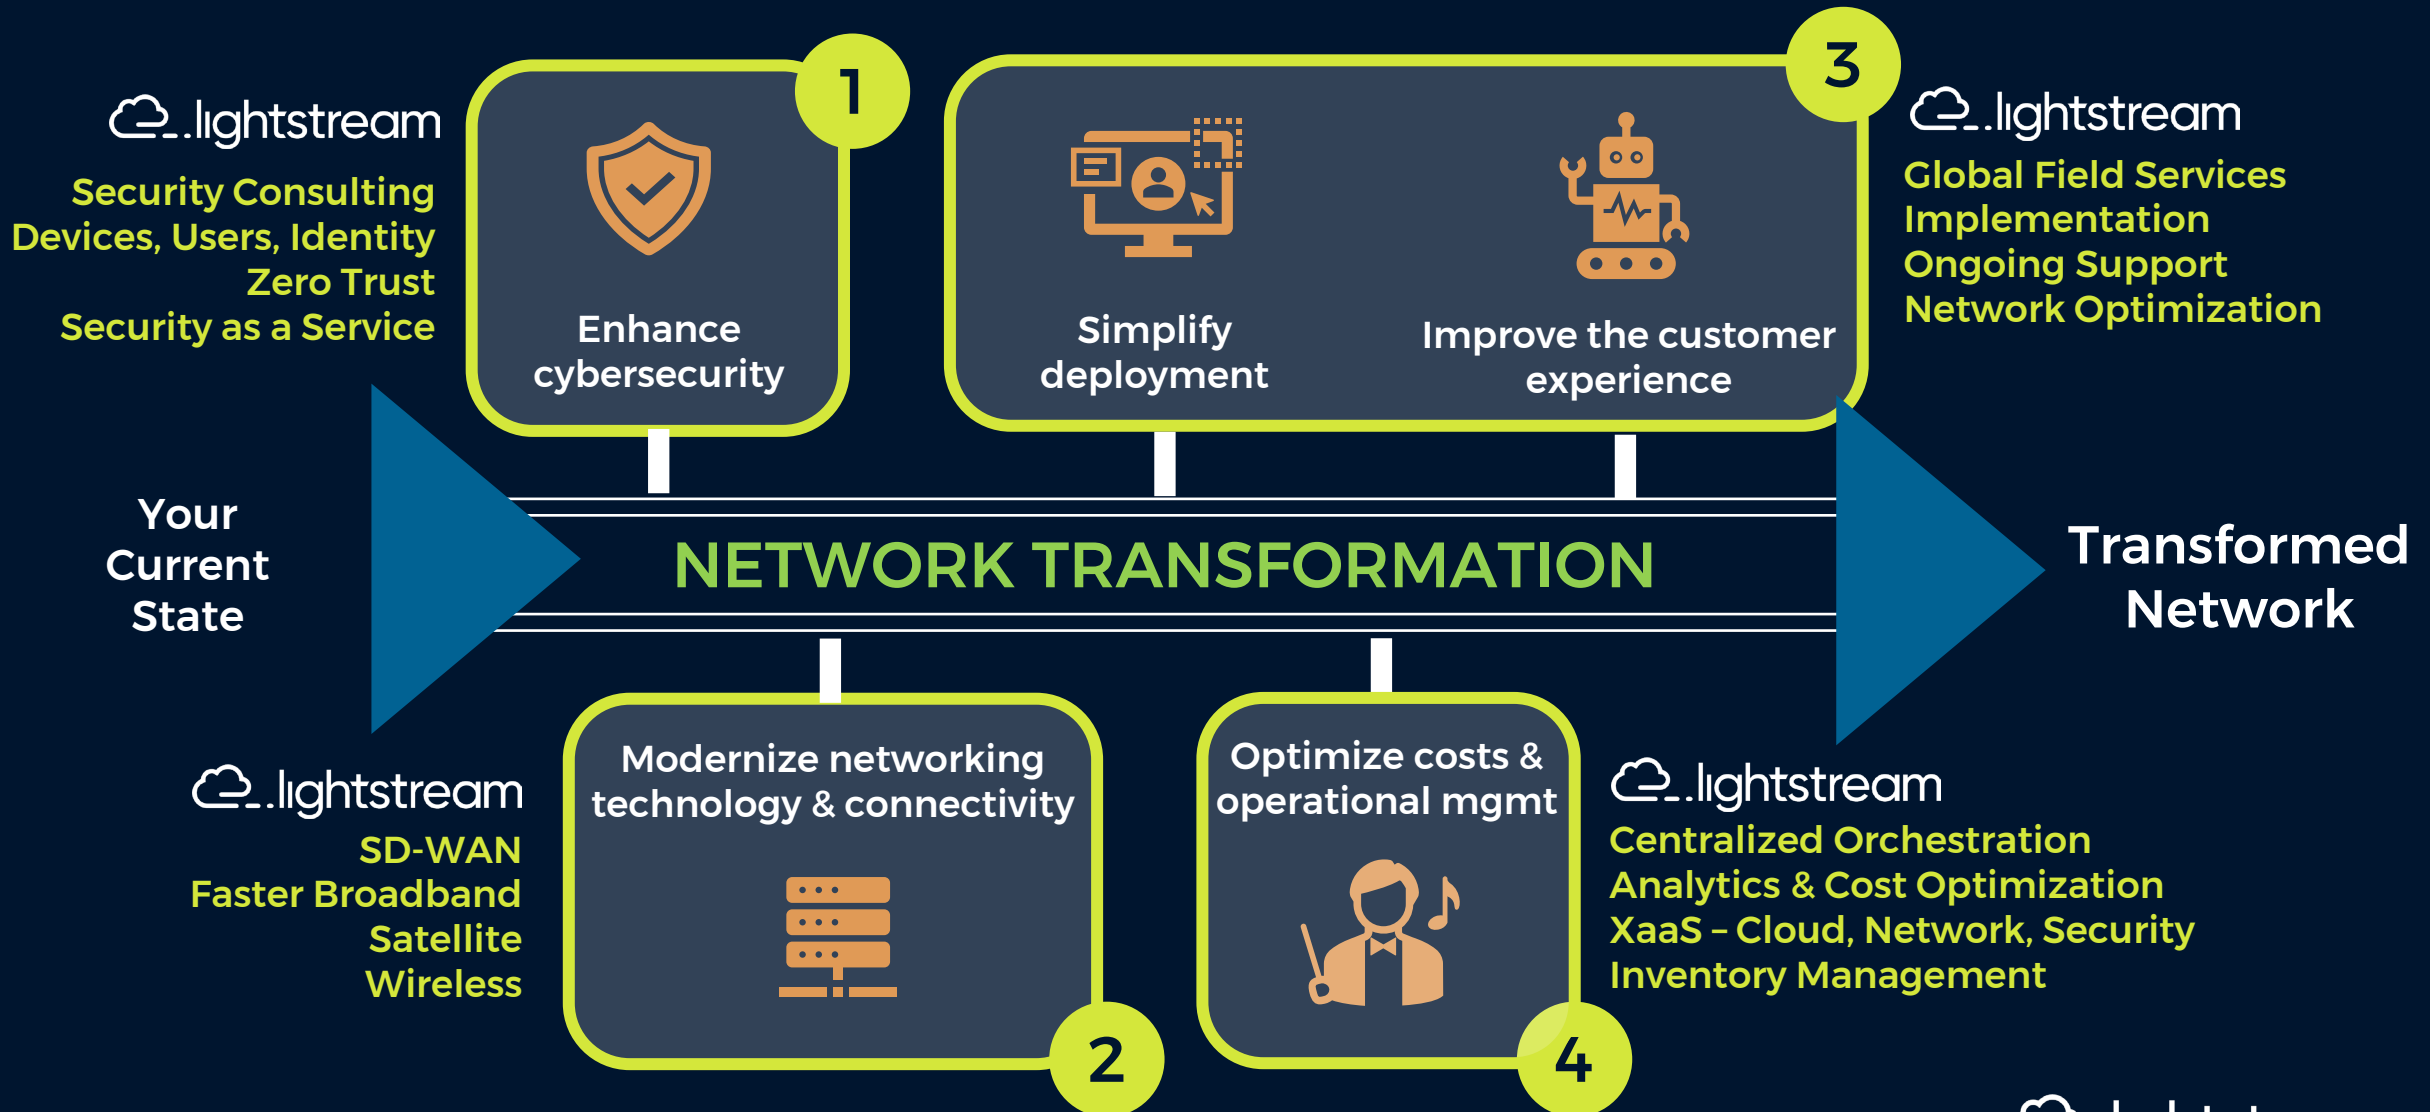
lightstream

Security Consulting
Devices, Users, Identity
Zero Trust
Security as a Service

1

Enhance cybersecurity

Simplify deployment

Improve the customer experience

3

lightstream

Global Field Services
Implementation
Ongoing Support
Network Optimization

Your Current State

NETWORK TRANSFORMATION

Transformed Network

lightstream

SD-WAN
Faster Broadband
Satellite
Wireless

Modernize networking technology & connectivity

2

Optimize costs & operational mgmt

4

lightstream

Centralized Orchestration
Analytics & Cost Optimization
XaaS – Cloud, Network, Security
Inventory Management

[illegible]